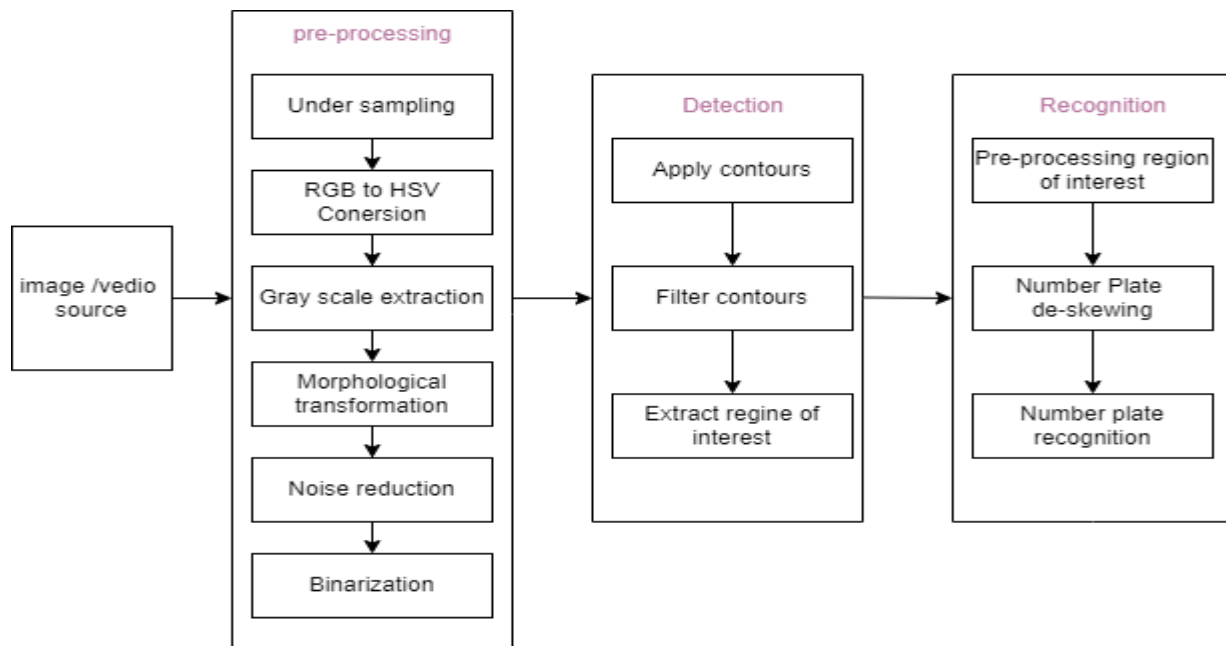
image /vedio source

pre-processing

Under sampling

RGB to HSV Conersion

Gray scale extraction

Morphological transformation

Noise reduction

Binarization

Detection

Apply contours

Filter contours

Extract regine of interest

Recognition

Pre-processing region of interest

Number Plate de-skewing

Number plate recognition